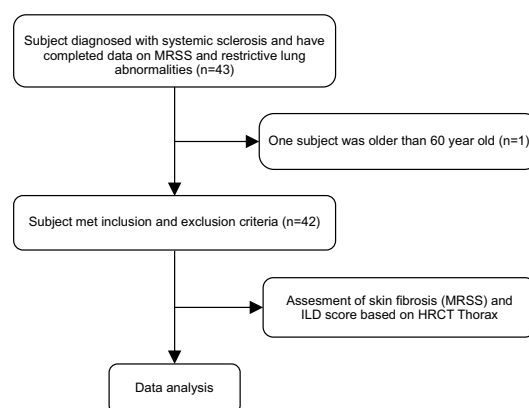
Subject diagnosed with systemic sclerosis and have completed data on MRSS and restrictive lung abnormalities (n=43)

One subject was older than 60 year old (n=1)

Subject met inclusion and exclusion criteria (n=42)

Assesment of skin fibrosis (MRSS) and ILD score based on HRCT Thorax

Data analysis